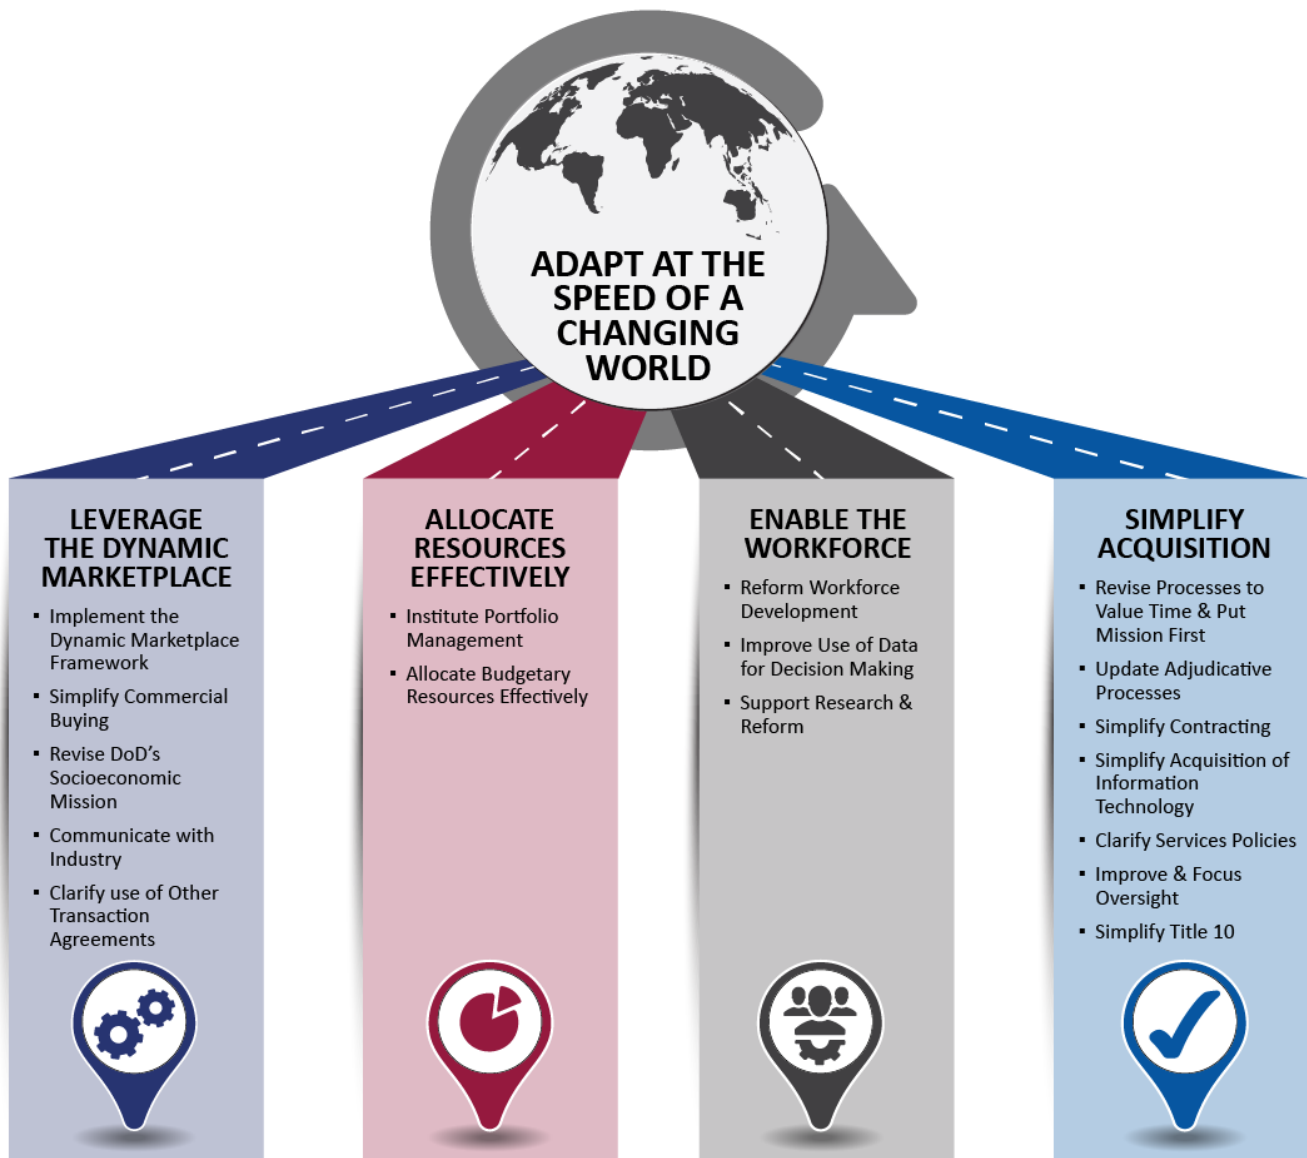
ADAPT AT THE SPEED OF A CHANGING WORLD

LEVERAGE THE DYNAMIC MARKETPLACE

- Implement the Dynamic Marketplace Framework
- Simplify Commercial Buying
- Revise DoD's Socioeconomic Mission
- Communicate with Industry
- Clarify use of Other Transaction Agreements

ALLOCATE RESOURCES EFFECTIVELY

- Institute Portfolio Management
- Allocate Budgetary Resources Effectively

ENABLE THE WORKFORCE

- Reform Workforce Development
- Improve Use of Data for Decision Making
- Support Research & Reform

SIMPLIFY ACQUISITION

- Revise Processes to Value Time & Put Mission First
- Update Adjudicative Processes
- Simplify Contracting
- Simplify Acquisition of Information Technology
- Clarify Services Policies
- Improve & Focus Oversight
- Simplify Title 10